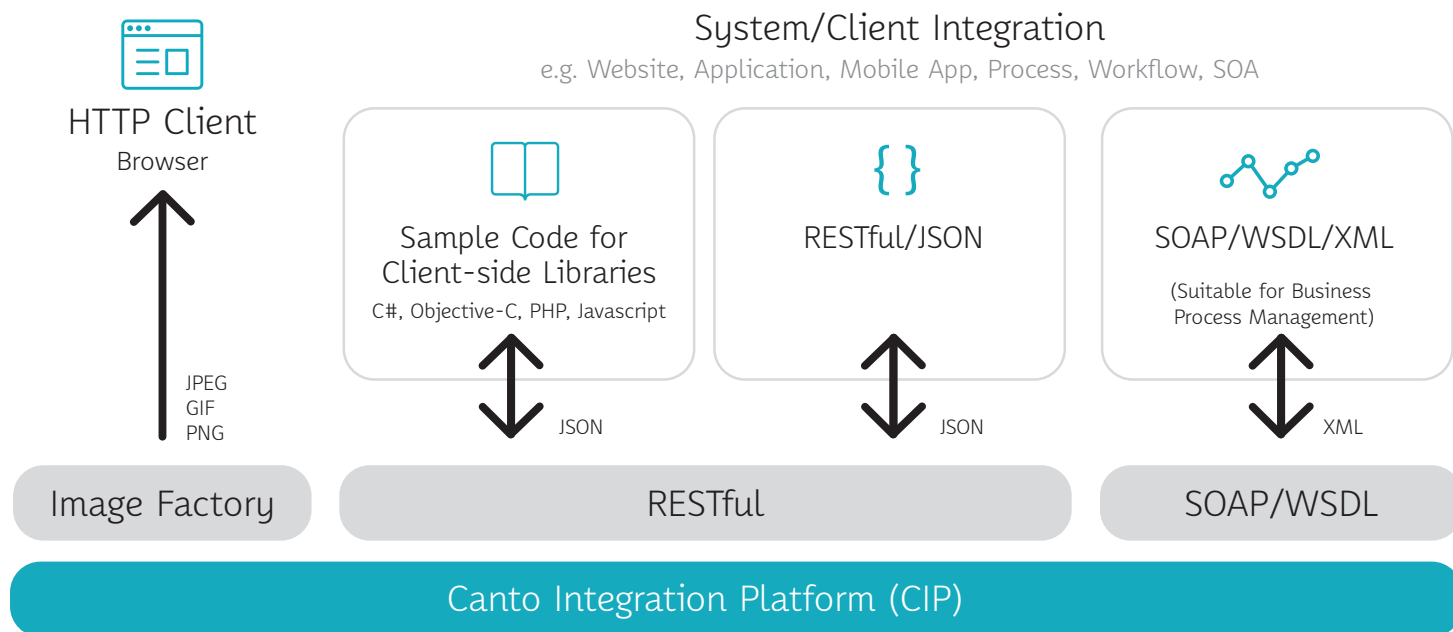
System/Client Integration
e.g. Website, Application, Mobile App, Process, Workflow, SOA

HTTP Client
Browser

JPEG
GIF
PNG

Sample Code for Client-side Libraries
C#, Objective-C, PHP, Javascript

JSON

RESTful/JSON

JSON

SOAP/WSDL/XML
(Suitable for Business Process Management)

XML

Image Factory

RESTful

SOAP/WSDL

Canto Integration Platform (CIP)